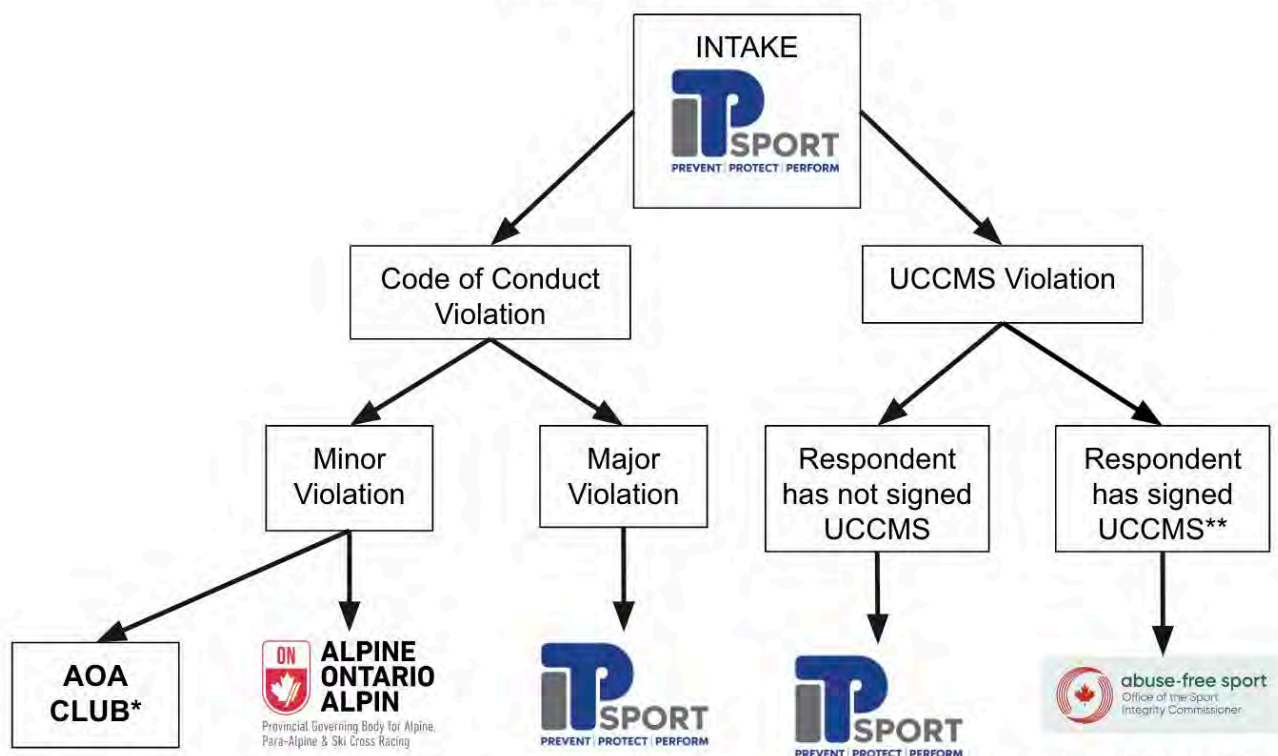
INTAKE

ITP SPORT
PREVENT | PROTECT | PERFORM

Code of Conduct Violation

UCCMS Violation

Minor Violation

Major Violation

Respondent has not signed UCCMS

Respondent has signed UCCMS**

AOA CLUB*

ON
ALPINE ONTARIO ALPIN
Provincial Governing Body for Alpine, Para-Alpine & Ski Cross Racing

ITP SPORT
PREVENT | PROTECT | PERFORM

ITP SPORT
PREVENT | PROTECT | PERFORM

abuse-free sport
Office of the Sport Integrity Commissioner